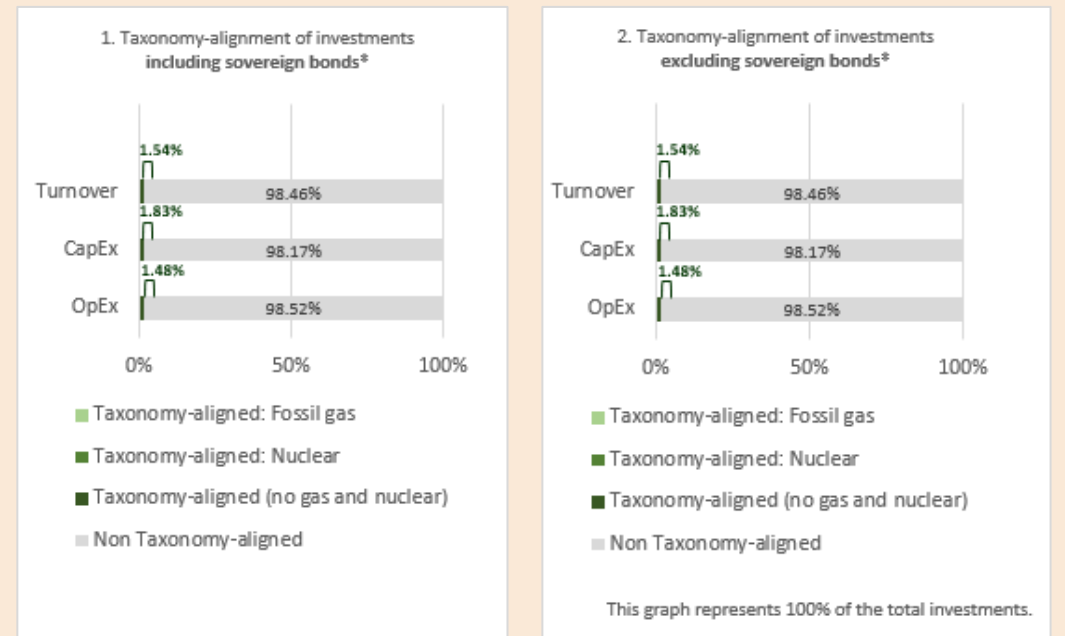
1. Taxonomy-alignment of investments
**including sovereign bonds***

1.54%
Turnover 98.46%
1.83%
CapEx 98.17%
1.48%
OpEx 98.52%

0% 50% 100%

Taxonomy-aligned: Fossil gas
Taxonomy-aligned: Nuclear
Taxonomy-aligned (no gas and nuclear)
Non Taxonomy-aligned

2. Taxonomy-alignment of investments
**excluding sovereign bonds***

1.54%
Turnover 98.46%
1.83%
CapEx 98.17%
1.48%
OpEx 98.52%

0% 50% 100%

Taxonomy-aligned: Fossil gas
Taxonomy-aligned: Nuclear
Taxonomy-aligned (no gas and nuclear)
Non Taxonomy-aligned

This graph represents 100% of the total investments.